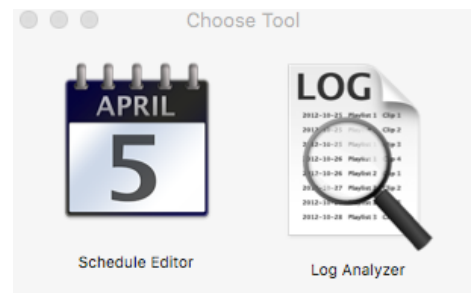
Choose Tool

APRIL
5

Schedule Editor

LOG
2012-10-25 Playlist 1 Clip 1
2012-10-25 Playlist 1 Clip 2
2012-10-25 Playlist 1 Clip 3
2012-10-26 Playlist 1 Clip 4
2012-10-26 Playlist 2 Clip 1
2012-10-27 Playlist 2 Clip 2
2012-10-28 Playlist 3 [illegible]
2012-10-28 Playlist 3 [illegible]

Log Analyzer